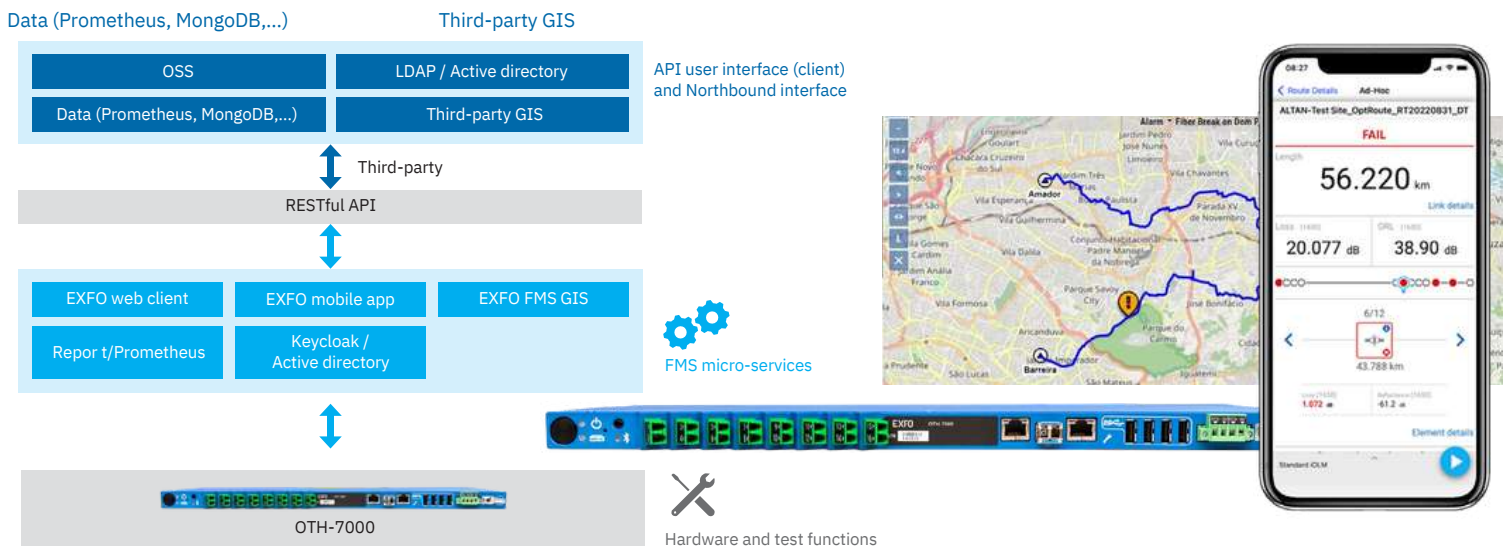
Data (Prometheus, MongoDB,...)

Third-party GIS

OSS

LDAP / Active directory

Data (Prometheus, MongoDB,...)

Third-party GIS

API user interface (client) and Northbound interface

Third-party

RESTful API

EXFO web client

EXFO mobile app

EXFO FMS GIS

Repor t/Prometheus

Keycloak / Active directory

FMS micro-services

OTH-7000

Hardware and test functions

EXFO

08:27

Route Details

Ad-Hoc

ALTAN-Test Site_OptRoute_RT20220831_DT

FAIL

Length

56.220 km

Link details

Loss

20.077 dB

ORL

38.90 dB

6/12

43.788 km

1.072

-61.2

Element details

Standard iOLM

Alarm · Fiber Break on Dom P

Amador

Barreira

Vila Esperança

Vila Formosa

Parque Savoy City

Parque do Carmo

São Lucas

José Bonifácio

Vila Chavantes

Parada XV de Novembro

Conjunto Habitacional Padre Manoel da Nóbrega

Vila Guilhermina

Jardim Anália Franco

Aricanduva

São Mateus